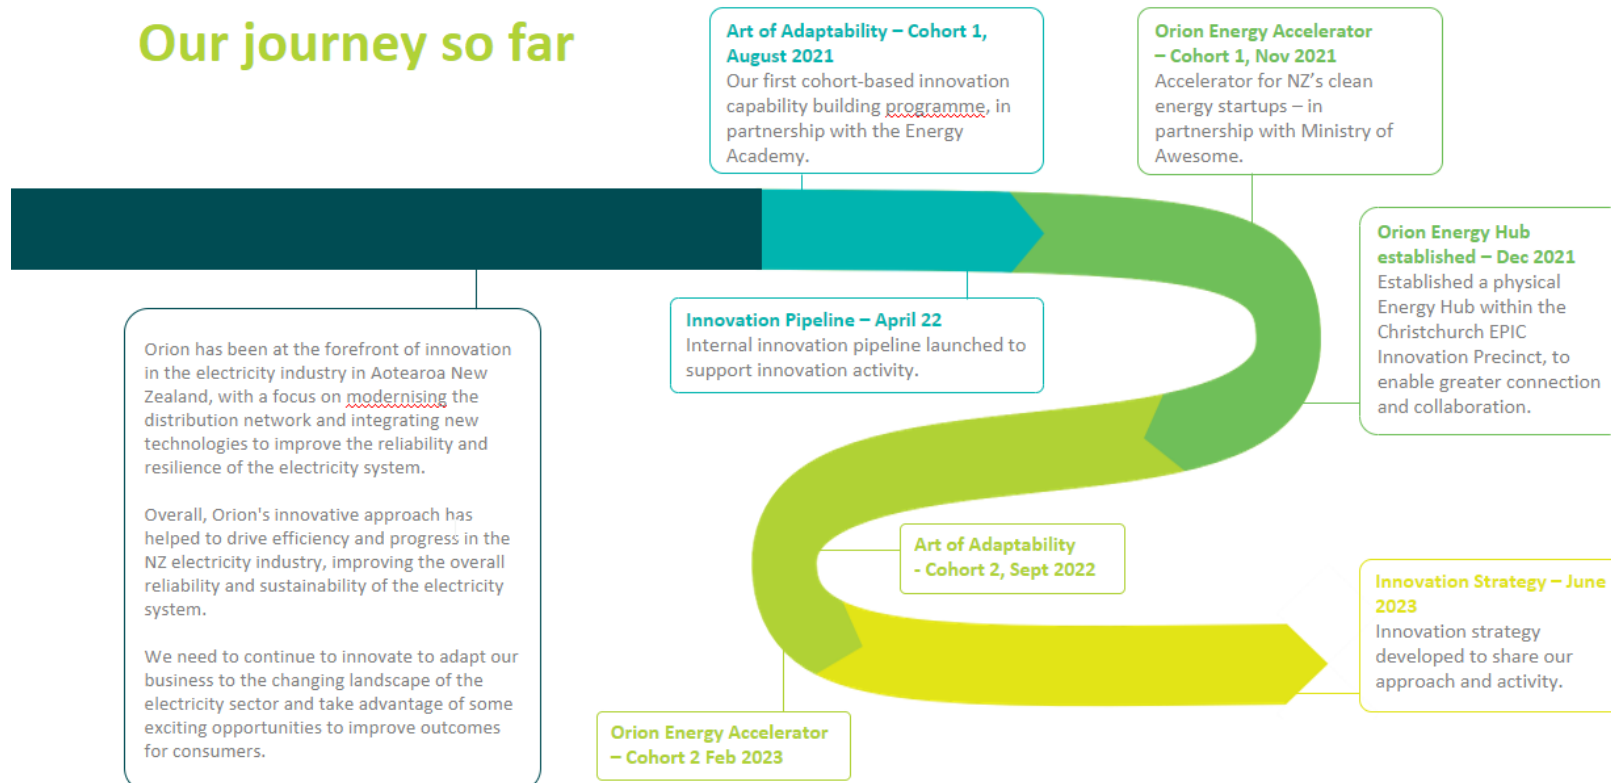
Our journey so far

Art of Adaptability – Cohort 1, August 2021
Our first cohort-based innovation capability building programme, in partnership with the Energy Academy.

Orion Energy Accelerator – Cohort 1, Nov 2021
Accelerator for NZ's clean energy startups – in partnership with Ministry of Awesome.

Orion Energy Hub established – Dec 2021
Established a physical Energy Hub within the Christchurch EPIC Innovation Precinct, to enable greater connection and collaboration.

Innovation Pipeline – April 22
Internal innovation pipeline launched to support innovation activity.

Orion has been at the forefront of innovation in the electricity industry in Aotearoa New Zealand, with a focus on modernising the distribution network and integrating new technologies to improve the reliability and resilience of the electricity system.

Overall, Orion's innovative approach has helped to drive efficiency and progress in the NZ electricity industry, improving the overall reliability and sustainability of the electricity system.

We need to continue to innovate to adapt our business to the changing landscape of the electricity sector and take advantage of some exciting opportunities to improve outcomes for consumers.

Art of Adaptability - Cohort 2, Sept 2022

Innovation Strategy – June 2023
Innovation strategy developed to share our approach and activity.

Orion Energy Accelerator – Cohort 2 Feb 2023